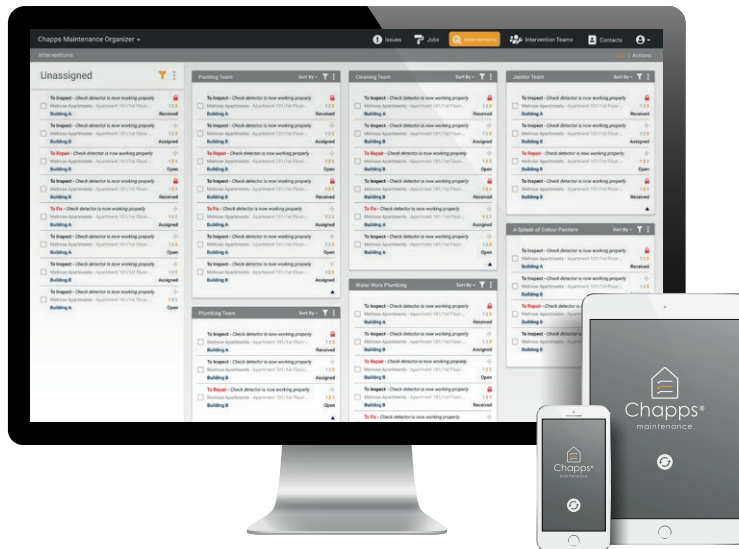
Chapps Maintenance Organizer ▾

Issues Jobs Interventions Intervention Teams Contacts

Interventions

Actions

Unassigned

To Inspect - Check detector is now working properly
Melrose Apartments - Apartment 101/1st Floor
Building A Received

To Inspect - Check detector is now working properly
Melrose Apartments - Apartment 101/1st Floor
Building B Assigned

To Repair - Check detector is now working properly
Melrose Apartments - Apartment 101/1st Floor
Building B Open

To Inspect - Check detector is now working properly
Melrose Apartments - Apartment 101/1st Floor
Building A Received

To Inspect - Check detector is now working properly
Melrose Apartments - Apartment 101/1st Floor
Building A Assigned

To Inspect - Check detector is now working properly
Melrose Apartments - Apartment 101/1st Floor
Building A Open

To Inspect - Check detector is now working properly
Melrose Apartments - Apartment 101/1st Floor
Building B Assigned

To Inspect - Check detector is now working properly
Melrose Apartments - Apartment 101/1st Floor

Painting Team Sort By ▾

To Inspect - Check detector is now working properly
Melrose Apartments - Apartment 101/1st Floor
Building A Received

To Inspect - Check detector is now working properly
Melrose Apartments - Apartment 101/1st Floor
Building B Assigned

To Inspect - Check detector is now working properly
Melrose Apartments - Apartment 101/1st Floor
Building B Open

To Inspect - Check detector is now working properly
Melrose Apartments - Apartment 101/1st Floor
Building B Received

To Inspect - Check detector is now working properly
Melrose Apartments - Apartment 101/1st Floor
Building A Assigned

To Inspect - Check detector is now working properly
Melrose Apartments - Apartment 101/1st Floor
Building A Open

To Fix - Check detector is now working properly
Melrose Apartments - Apartment 101/1st Floor
Building B

Plumbing Team Sort By ▾

To Inspect - Check detector is now working properly
Melrose Apartments - Apartment 101/1st Floor
Building A Received

To Fix - Check detector is now working properly
Melrose Apartments - Apartment 101/1st Floor
Building B Assigned

To Repair - Check detector is now working properly
Melrose Apartments - Apartment 101/1st Floor
Building B Open

Cleaning Team Sort By ▾

To Inspect - Check detector is now working properly
Melrose Apartments - Apartment 101/1st Floor
Building A Received

To Inspect - Check detector is now working properly
Melrose Apartments - Apartment 101/1st Floor
Building B Assigned

To Repair - Check detector is now working properly
Melrose Apartments - Apartment 101/1st Floor
Building B Open

To Inspect - Check detector is now working properly
Melrose Apartments - Apartment 101/1st Floor
Building B Received

To Inspect - Check detector is now working properly
Melrose Apartments - Apartment 101/1st Floor
Building A Assigned

To Inspect - Check detector is now working properly
Melrose Apartments - Apartment 101/1st Floor
Building A Open

Water Work Plumbing Sort By ▾

To Inspect - Check detector is now working properly
Melrose Apartments - Apartment 101/1st Floor
Building A Received

To Inspect - Check detector is now working properly
Melrose Apartments - Apartment 101/1st Floor
Building B Assigned

To Repair - Check detector is now working properly
Melrose Apartments - Apartment 101/1st Floor
Building B Open

To Inspect - Check detector is now working properly
Melrose Apartments - Apartment 101/1st Floor
Building B Received

To Fix - Check detector is now working properly

Janitor Team Sort By ▾

To Inspect - Check detector is now working properly
Melrose Apartments - Apartment 101/1st Floor
Building A Received

To Inspect - Check detector is now working properly
Melrose Apartments - Apartment 101/1st Floor
Building B Assigned

To Repair - Check detector is now working properly
Melrose Apartments - Apartment 101/1st Floor
Building B Open

To Inspect - Check detector is now working properly
Melrose Apartments - Apartment 101/1st Floor
Building B Received

A Splash of Colour Painters Sort By ▾

To Inspect - Check detector is now working properly
Melrose Apartments - Apartment 101/1st Floor
Building A Received

To Inspect - Check detector is now working properly
Melrose Apartments - Apartment 101/1st Floor
Building B Assigned

To Repair - Check detector is now working properly
Melrose Apartments - Apartment 101/1st Floor
Building B

Chapps® maintenance

Chapps® maintenance